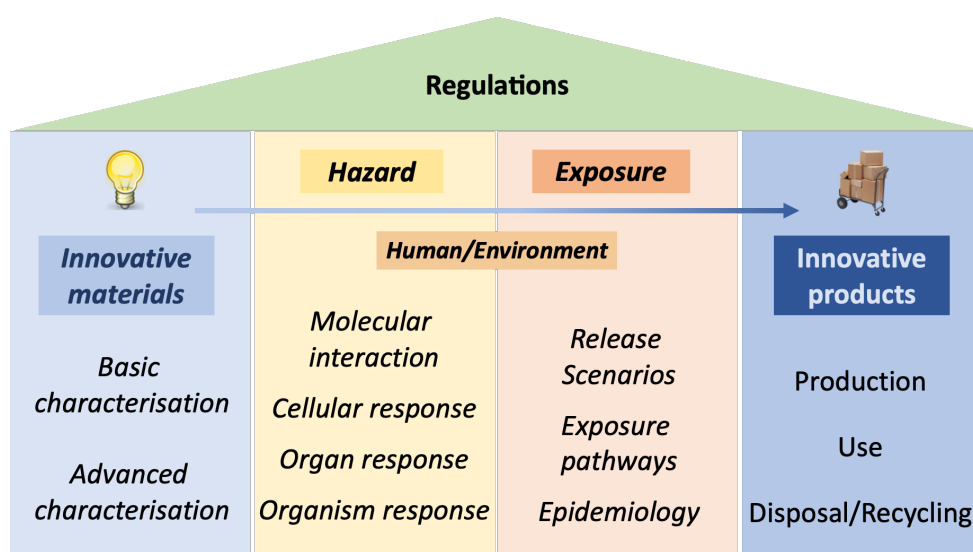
Regulations

Innovative materials

Basic characterisation

Advanced characterisation

Hazard

Exposure

Human/Environment

Molecular interaction

Cellular response

Organ response

Organism response

Release Scenarios

Exposure pathways

Epidemiology

Innovative products

Production

Use

Disposal/Recycling